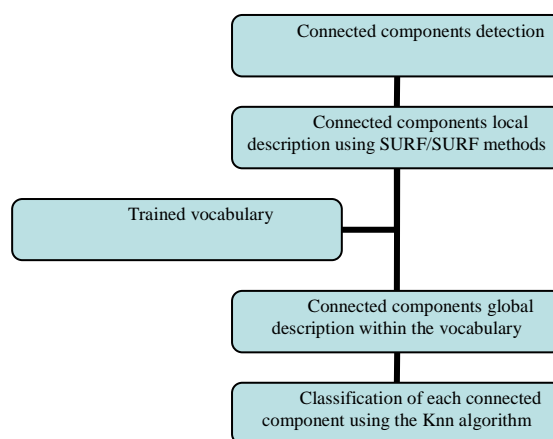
Connected components detection

Connected components local description using SURF/SURF methods

Trained vocabulary

Connected components global description within the vocabulary

Classification of each connected component using the Knn algorithm